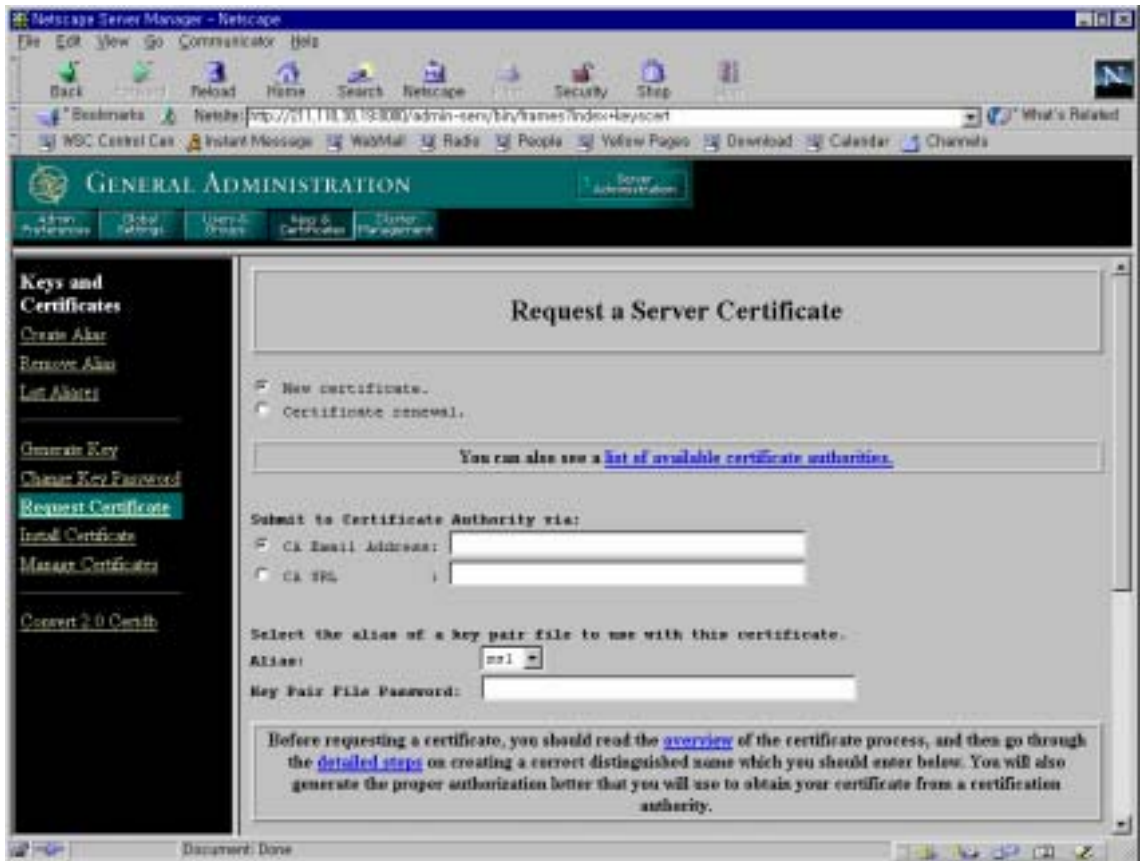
Netscape Server Manager - Netscape

File Edit View Go Communicator Help

Back Forward Reload Home Search Netscape Print Security Shop Stop

Bookmarks Netsite: http://211.118.38.193:8080/admin-serv/bin/frames?index+keyscert What's Related

WSC Control Cen Instant Message WebMail Radio People Yellow Pages Download Calendar Channels

GENERAL ADMINISTRATION

Server Administration

Admin Preferences Global Settings Users & Groups Keys & Certificates Cluster Management

Keys and Certificates

Create Alias

Remove Alias

List Aliases

Generate Key

Change Key Password

Request Certificate

Install Certificate

Manage Certificates

Convert 2.0 Certdb

Request a Server Certificate

New certificate.

Certificate renewal.

You can also see a list of available certificate authorities.

Submit to Certificate Authority via:

CA Email Address:

CA URL :

Select the alias of a key pair file to use with this certificate.

Alias: ssl

Key Pair File Password:

Before requesting a certificate, you should read the overview of the certificate process, and then go through the detailed steps on creating a correct distinguished name which you should enter below. You will also generate the proper authorization letter that you will use to obtain your certificate from a certification authority.

Document: Done